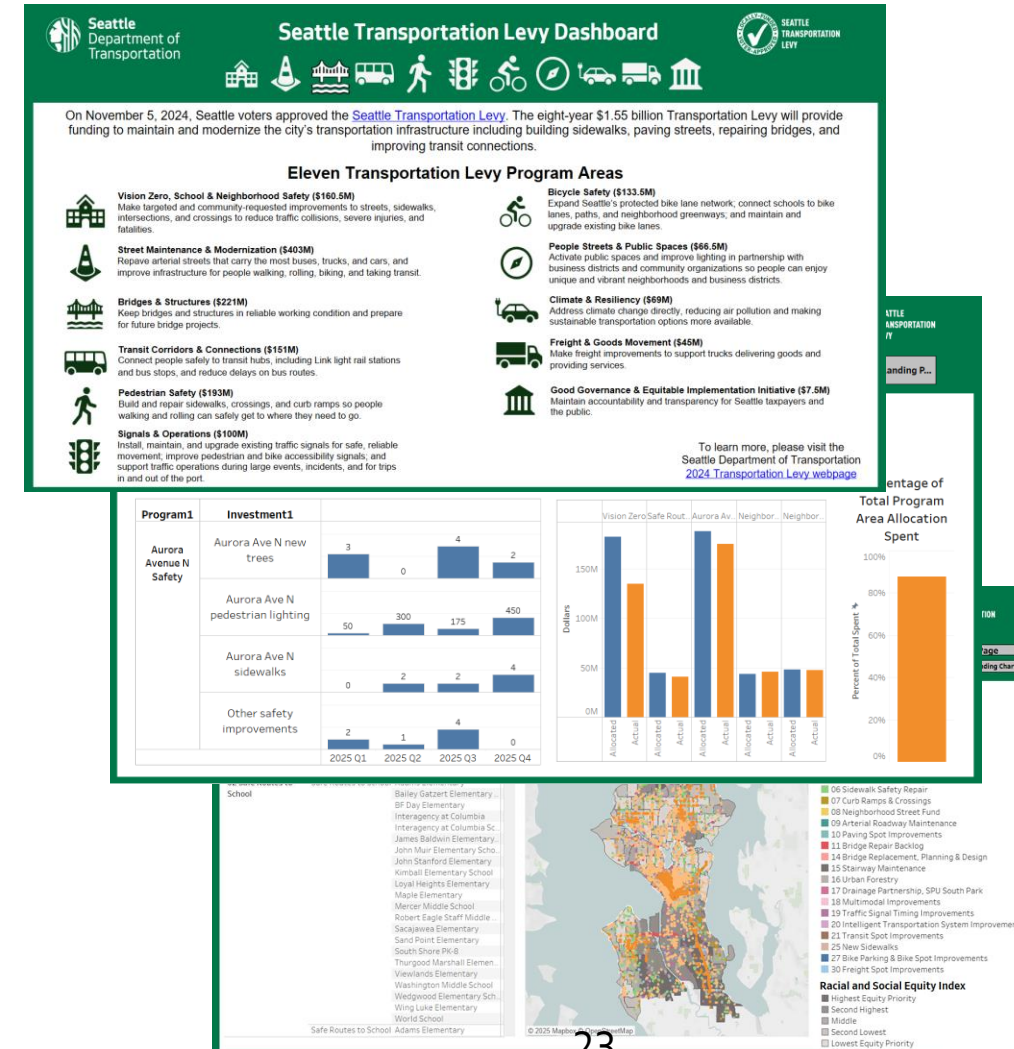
Seattle Department of Transportation

Seattle Transportation Levy Dashboard

SEATTLE TRANSPORTATION LEVY

On November 5, 2024, Seattle voters approved the Seattle Transportation Levy. The eight-year $1.55 billion Transportation Levy will provide funding to maintain and modernize the city's transportation infrastructure including building sidewalks, paving streets, repairing bridges, and improving transit connections.

Eleven Transportation Levy Program Areas

Vision Zero, School & Neighborhood Safety ($160.5M)
Make targeted and community-requested improvements to streets, sidewalks, intersections, and crossings to reduce traffic collisions, severe injuries, and fatalities.

Street Maintenance & Modernization ($403M)
Repave arterial streets that carry the most buses, trucks, and cars, and improve infrastructure for people walking, rolling, biking, and taking transit.

Bridges & Structures ($221M)
Keep bridges and structures in reliable working condition and prepare for future bridge projects.

Transit Corridors & Connections ($151M)
Connect people safely to transit hubs, including Link light rail stations and bus stops, and reduce delays on bus routes.

Pedestrian Safety ($193M)
Build and repair sidewalks, crossings, and curb ramps so people walking and rolling can safely get to where they need to go.

Signals & Operations ($100M)
Install, maintain, and upgrade existing traffic signals for safe, reliable movement; improve pedestrian and bike accessibility signals; and support traffic operations during large events, incidents, and for trips in and out of the port.

Bicycle Safety ($133.5M)
Expand Seattle's protected bike lane network; connect schools to bike lanes, paths, and neighborhood greenways; and maintain and upgrade existing bike lanes.

People Streets & Public Spaces ($66.5M)
Activate public spaces and improve lighting in partnership with business districts and community organizations so people can enjoy unique and vibrant neighborhoods and business districts.

Climate & Resiliency ($69M)
Address climate change directly, reducing air pollution and making sustainable transportation options more available.

Freight & Goods Movement ($45M)
Make freight improvements to support trucks delivering goods and providing services.

Good Governance & Equitable Implementation Initiative ($7.5M)
Maintain accountability and transparency for Seattle taxpayers and the public.

To learn more, please visit the Seattle Department of Transportation 2024 Transportation Levy webpage

SEATTLE TRANSPORTATION LEVY
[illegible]anding P...

| Program1 | Investment1 | |
|---|---|---|
| Aurora Avenue N Safety | Aurora Ave N new trees | 3, 0, 4, 2 |
| | Aurora Ave N pedestrian lighting | 50, 300, 175, 450 |
| | Aurora Ave N sidewalks | 0, 2, 2, 4 |
| | Other safety improvements | 2, 1, 4, 0 |
| | | 2025 Q1, 2025 Q2, 2025 Q3, 2025 Q4 |

Vision Zero | Safe Rout... | Aurora Ave... | Neighbor... | Neighbor...
Dollars
150M
100M
50M
0M
Allocated Actual Allocated Actual Allocated Actual Allocated Actual Allocated Actual

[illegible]entage of Total Program Area Allocation Spent
Percent of Total Spent
100%
80%
60%
40%
20%
0%

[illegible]TION
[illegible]age
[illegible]ding Char

School
Safe Routes to School
Bailey Gatzert Elementary...
BF Day Elementary
Interagency at Columbia
Interagency at Columbia Sc...
James Baldwin Elementary...
John Muir Elementary Scho...
John Stanford Elementary
Kimball Elementary School
Loyal Heights Elementary
Maple Elementary
Mercer Middle School
Robert Eagle Staff Middle...
Sacajawea Elementary
Sand Point Elementary
South Shore PK-8
Thurgood Marshall Elemen...
Viewlands Elementary
Washington Middle School
Wedgwood Elementary Sch...
Wing Luke Elementary
World School
Safe Routes to School Adams Elementary

© 2025 Mapbox © OpenStreetMap

06 Sidewalk Safety Repair
07 Curb Ramps & Crossings
08 Neighborhood Street Fund
09 Arterial Roadway Maintenance
10 Paving Spot Improvements
11 Bridge Repair Backlog
14 Bridge Replacement, Planning & Design
15 Stairway Maintenance
16 Urban Forestry
17 Drainage Partnership, SPU South Park
18 Multimodal Improvements
19 Traffic Signal Timing Improvements
20 Intelligent Transportation System Improveme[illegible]
21 Transit Spot Improvements
25 New Sidewalks
27 Bike Parking & Bike Spot Improvements
30 Freight Spot Improvements

Racial and Social Equity Index
Highest Equity Priority
Second Highest
Middle
Second Lowest
Lowest Equity Priority

23